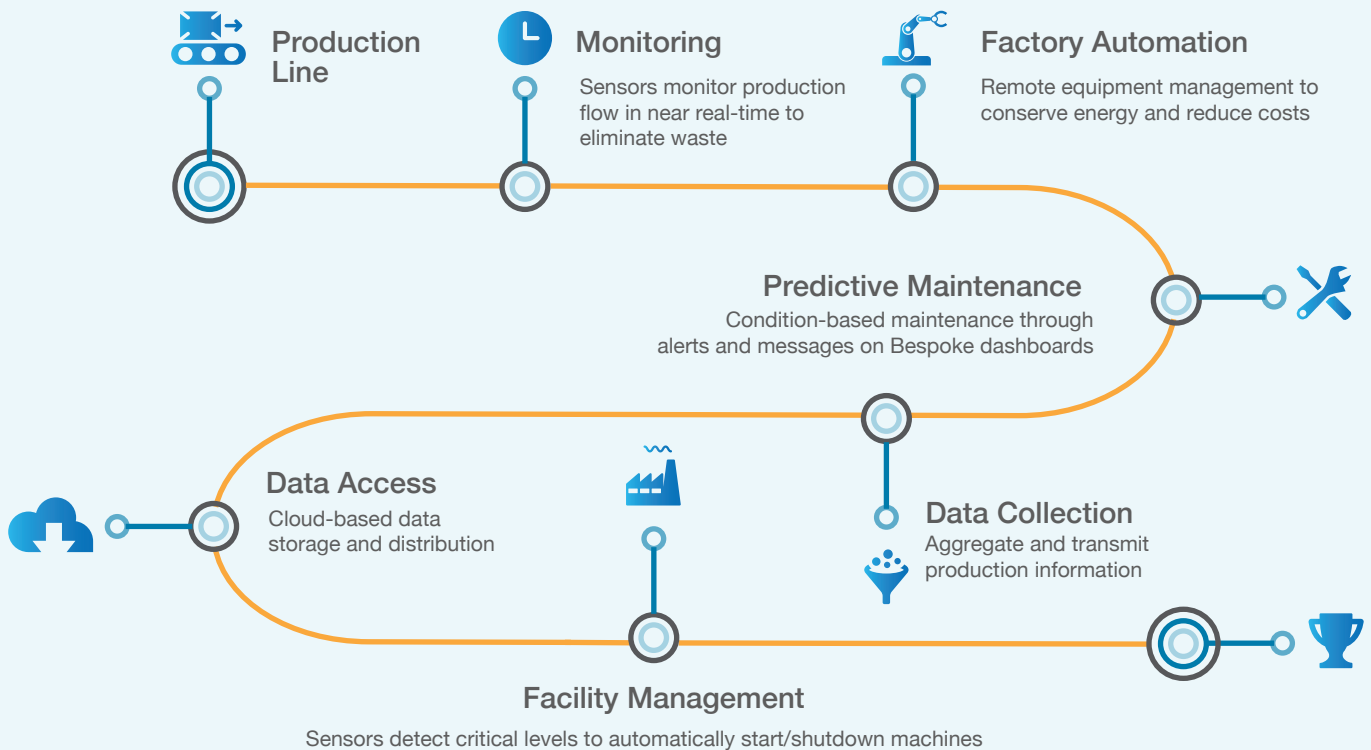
Production Line

Monitoring

Sensors monitor production flow in near real-time to eliminate waste

Factory Automation

Remote equipment management to conserve energy and reduce costs

Predictive Maintenance

Condition-based maintenance through alerts and messages on Bespoke dashboards

Data Access

Cloud-based data storage and distribution

Data Collection

Aggregate and transmit production information

Facility Management

Sensors detect critical levels to automatically start/shutdown machines